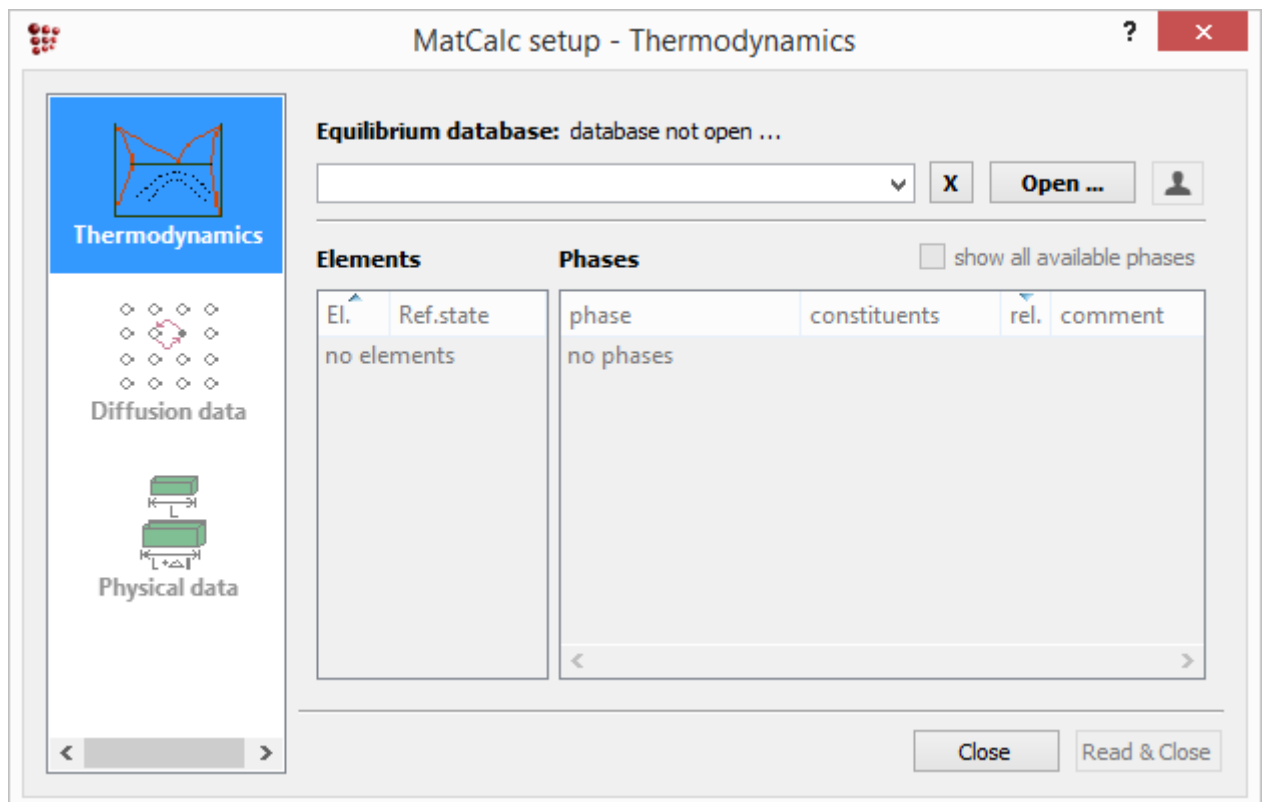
MatCalc setup - Thermodynamics

?

×

Thermodynamics

Diffusion data

L

L+ΔL

Physical data

Equilibrium database: database not open ...

X

Open ...

Elements

Phases

show all available phases

| El. | Ref.state |
|---|---|
| no elements | |

| phase | constituents | rel. | comment |
|---|---|---|---|
| no phases | | | |

Close

Read & Close